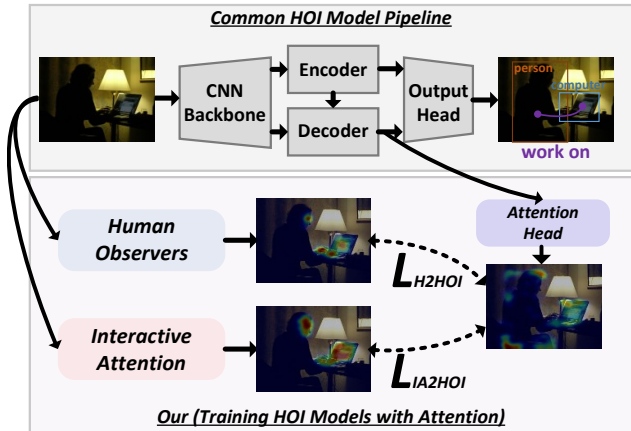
Common HOI Model Pipeline

CNN Backbone

Encoder

Decoder

Output Head

person

compute

work on

Human Observers

Interactive Attention

Attention Head

$L_{H2HOI}$

$L_{IA2HOI}$

Our (Training HOI Models with Attention)